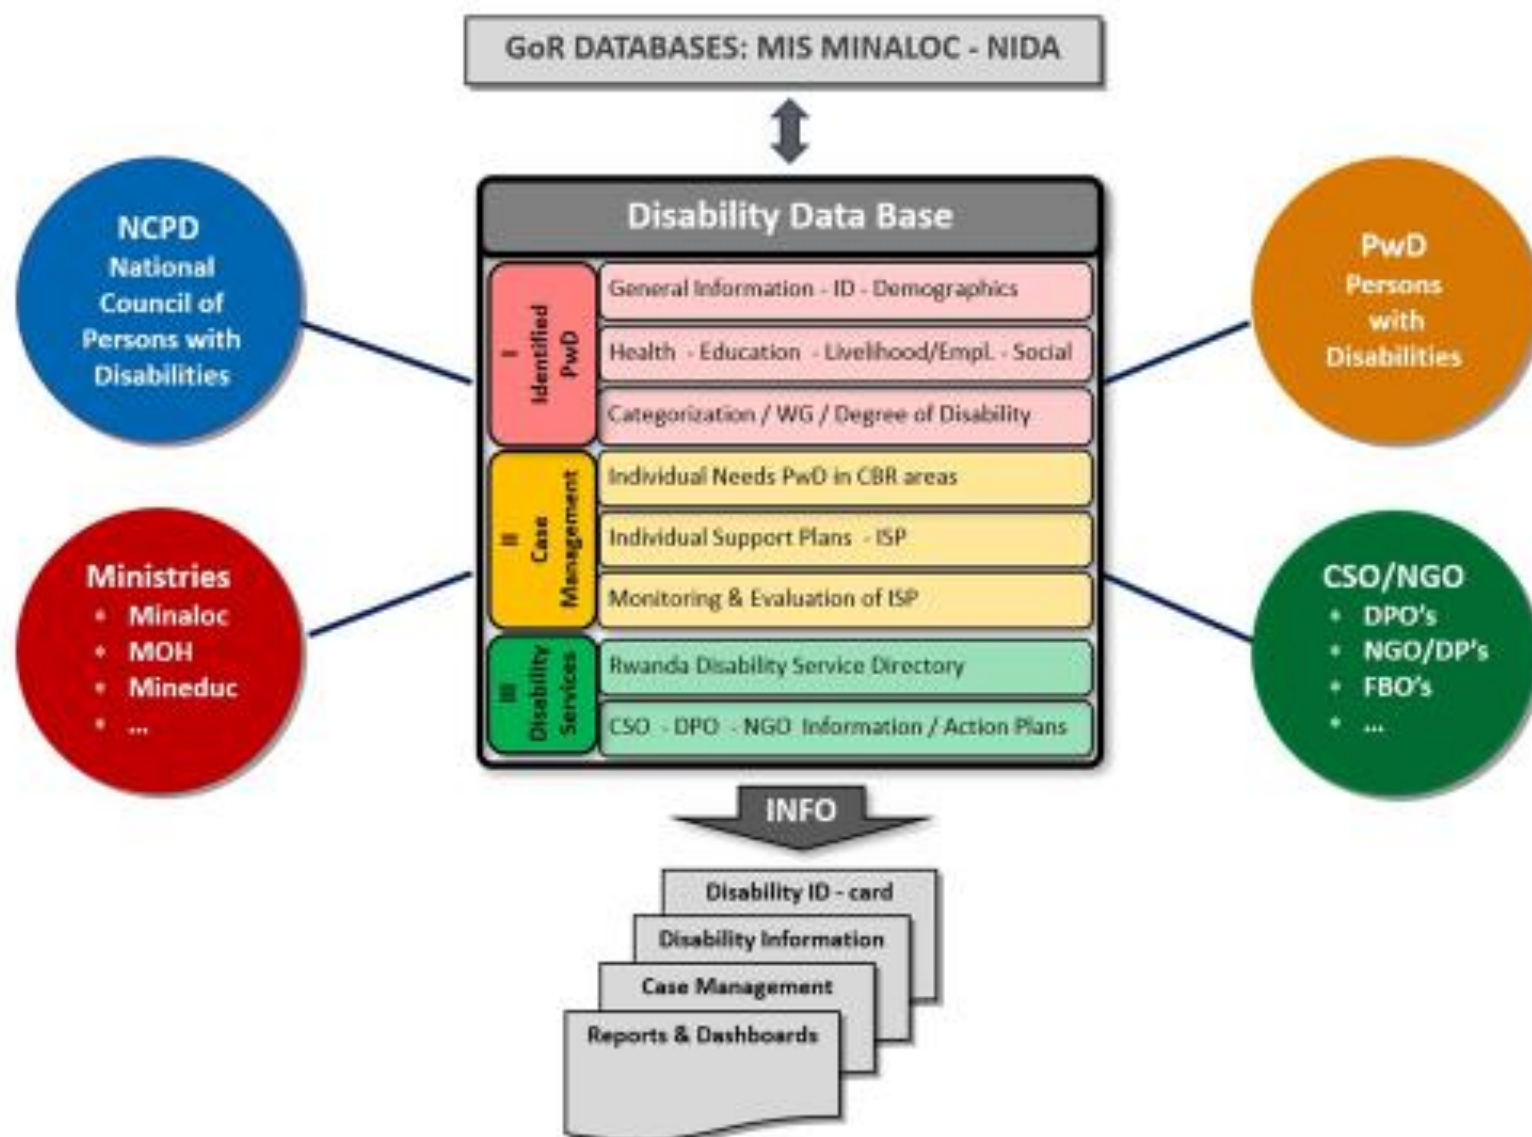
GoR DATABASES: MIS MINALOC - NIDA

NCPD
National Council of Persons with Disabilities

Ministries
• Minaloc
• MOH
• Mineduc
• ...

Disability Data Base

I
Identified PwD

General Information - ID - Demographics

Health - Education - Livelihood/Empl. - Social

Categorization / WG / Degree of Disability

II
Case Management

Individual Needs PwD in CBR areas

Individual Support Plans - ISP

Monitoring & Evaluation of ISP

III
Disability Services

Rwanda Disability Service Directory

CSO - DPO - NGO Information / Action Plans

PwD
Persons with Disabilities

CSO/NGO
• DPO's
• NGO/DP's
• FBO's
• ...

INFO

Disability ID - card

Disability Information

Case Management

Reports & Dashboards